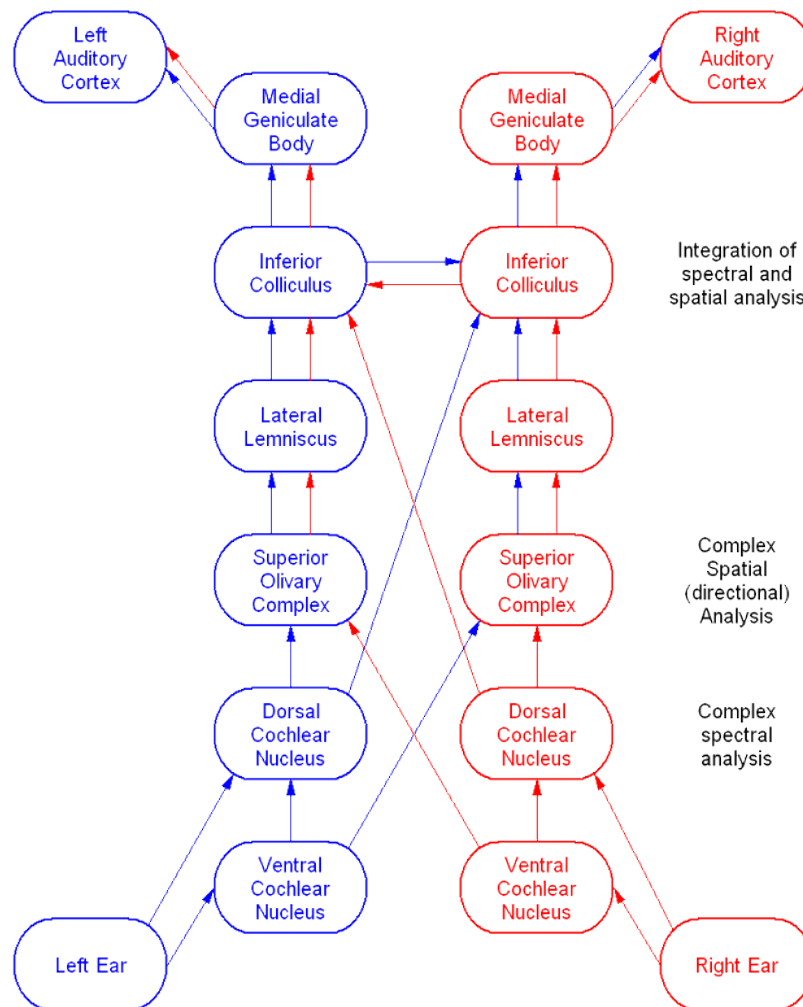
Left Auditory Cortex

Medial Geniculate Body

Medial Geniculate Body

Right Auditory Cortex

Inferior Colliculus

Inferior Colliculus

Integration of spectral and spatial analysis

Lateral Lemniscus

Lateral Lemniscus

Superior Olivary Complex

Superior Olivary Complex

Complex Spatial (directional) Analysis

Dorsal Cochlear Nucleus

Dorsal Cochlear Nucleus

Complex spectral analysis

Ventral Cochlear Nucleus

Ventral Cochlear Nucleus

Left Ear

Right Ear